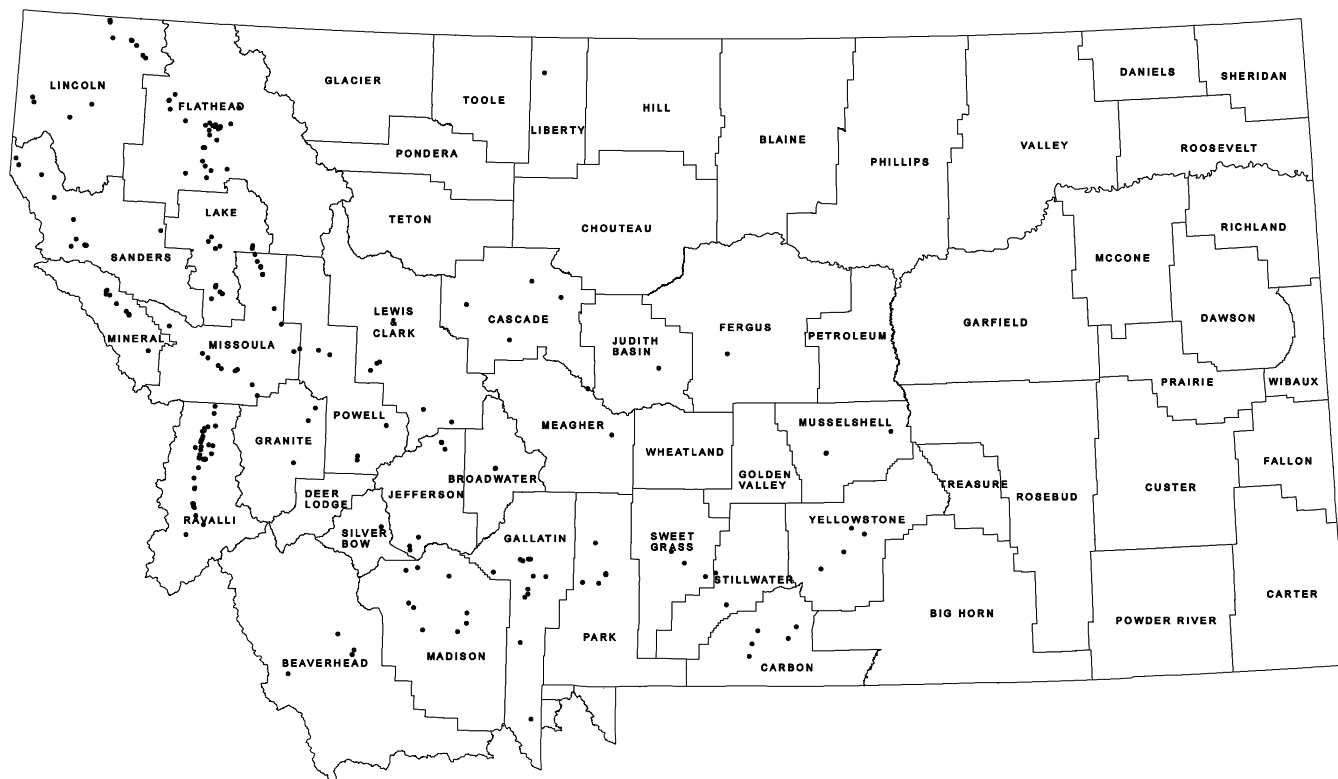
LINCOLN
FLATHEAD
GLACIER
TOOLE
LIBERTY
HILL
BLAINE
PHILLIPS
VALLEY
DANIELS
SHERIDAN
ROOSEVELT
PONDERA
TETON
CHOUTEAU
LAKE
SANDERS
RICHLAND
MCCONE
MINERAL
MISSOULA
LEWIS & CLARK
CASCADE
JUDITH BASIN
FERGUS
PETROLEUM
GARFIELD
DAWSON
PRAIRIE
WIBAUX
POWELL
GRANITE
MEAGHER
WHEATLAND
MUSSELSHELL
GOLDEN VALLEY
BROADWATER
JEFFERSON
DEER LODGE
SILVER BOW
RAVALLI
TREASURE
ROSEBUD
CUSTER
FALLON
GALLATIN
SWEET GRASS
STILLWATER
YELLOWSTONE
PARK
CARBON
BIG HORN
POWDER RIVER
CARTER
BEAVERHEAD
MADISON